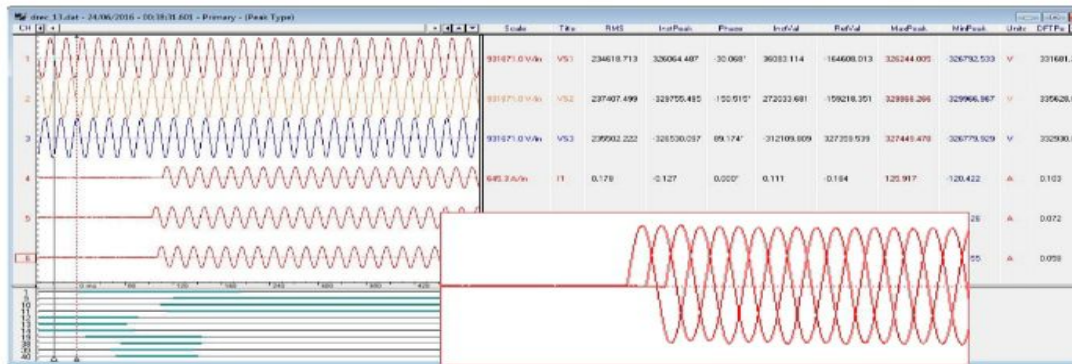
drec_13.dat - 24/06/2016 - 00:38:31.601 - Primary - (Peak Type)

CH

| | Scale | Title | RMS | InstPeak | Phase | InstVal | RefVal | MaxPeak | MinPeak | Units | DFTPe |
|---|---|---|---|---|---|---|---|---|---|---|---|
| 1 | 931671.0 V/in | VS1 | 234618.713 | 326064.487 | -30.068° | 36083.114 | -164608.013 | 326244.005 | -326792.533 | V | 331681. |
| 2 | 931671.0 V/in | VS2 | 237407.499 | -329755.485 | -150.515° | 272033.681 | -159218.351 | 329988.266 | -329966.967 | V | 335628. |
| 3 | 931671.0 V/in | VS3 | 235902.222 | -326530.037 | 89.174° | -312109.809 | 327359.539 | 327449.478 | -326779.929 | V | 332930. |
| 4 | 645.3 A/in | I1 | 0.179 | -0.127 | 0.000° | 0.111 | -0.184 | 125.917 | -120.422 | A | 0.103 |
| 5 | | | | | | | | 26 | | A | 0.072 |
| 6 | | | | | | | | 55 | | A | 0.058 |

0 ms 60 120 180 240 300 360 420

1 9 10 11 12 13 14 15 38 39 40